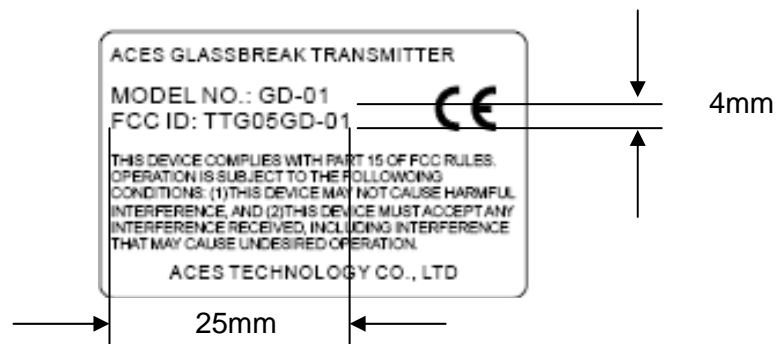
ACES GLASSBREAK TRANSMITTER

MODEL NO.: GD-01

FCC ID: TTG05GD-01

CE

4mm

THIS DEVICE COMPLIES WITH PART 15 OF FCC RULES. OPERATION IS SUBJECT TO THE FOLLOWOING CONDITIONS: (1)THIS DEVICE MAY NOT CAUSE HARMFUL INTERFERENCE, AND (2)THIS DEVICE MUST ACCEPT ANY INTERFERENCE RECEIVED, INCLUDING INTERFERENCE THAT MAY CAUSE UNDESIRED OPERATION.

ACES TECHNOLOGY CO., LTD

25mm